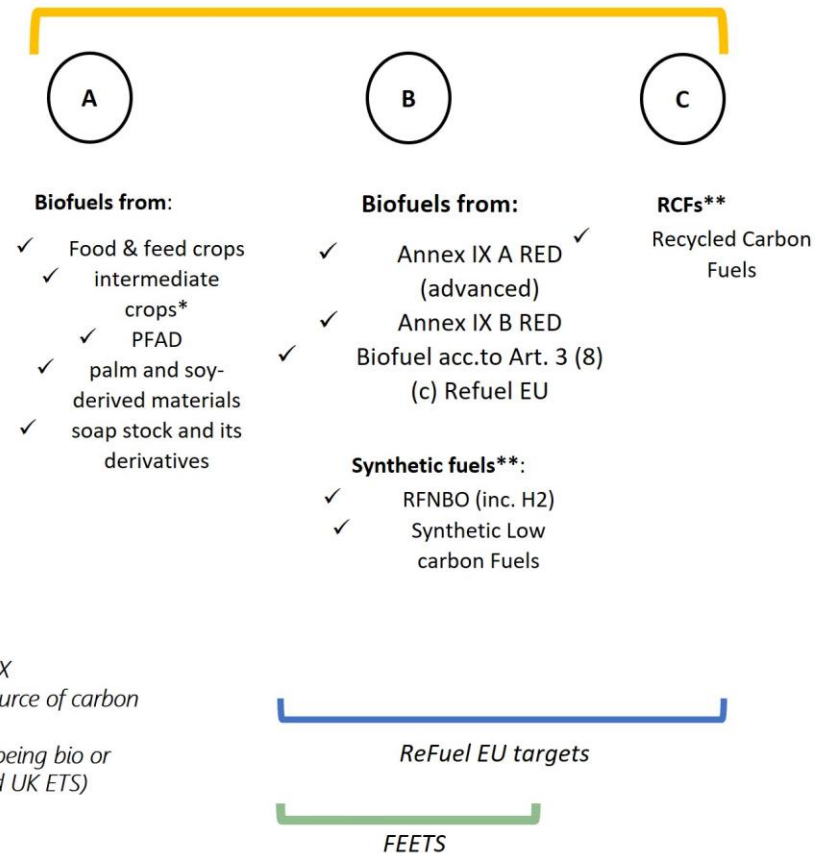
A

B

C

Biofuels from:

✓ Food & feed crops
✓ intermediate crops*
✓ PFAD
✓ palm and soy-derived materials
✓ soap stock and its derivatives

Biofuels from:

✓ Annex IX A RED (advanced)
✓ Annex IX B RED
✓ Biofuel acc.to Art. 3 (8) (c) Refuel EU

Synthetic fuels**:

✓ RFNBO (inc. H2)
✓ Synthetic Low carbon Fuels

RCFs**

✓ Recycled Carbon Fuels

X
urce of carbon

being bio or
d UK ETS)

ReFuel EU targets

FEETS